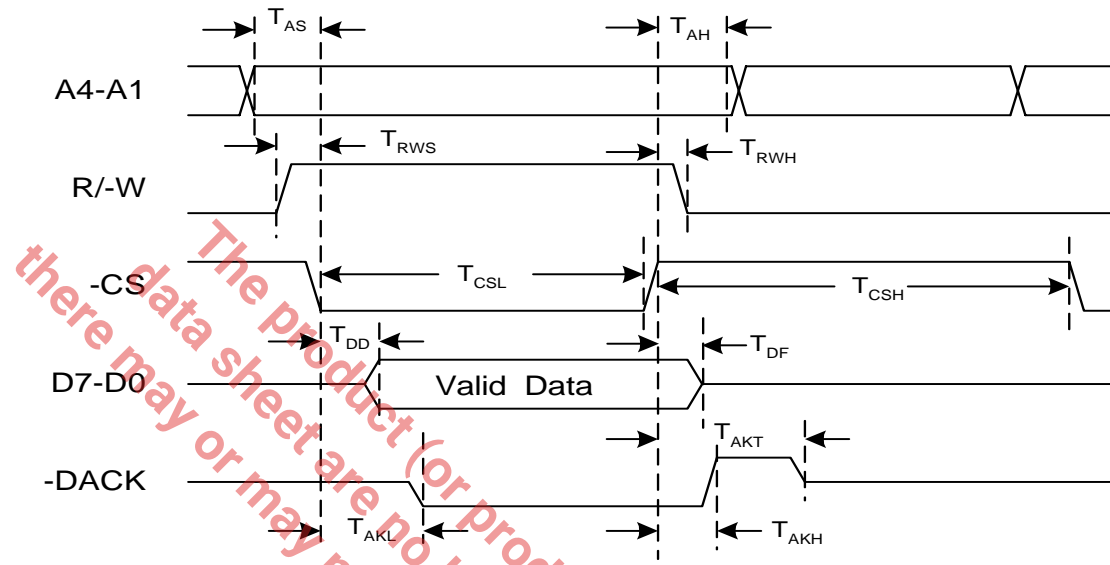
$T_{AS}$ $T_{AH}$

A4-A1

$T_{RWS}$ $T_{RWH}$

R/-W

-CS

$T_{CSL}$ $T_{CSH}$

$T_{DD}$ $T_{DF}$

D7-D0

Valid Data

$T_{AKT}$

-DACK

$T_{AKL}$ $T_{AKH}$

The product (or prod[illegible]
data sheet are no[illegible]
there may or may n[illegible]